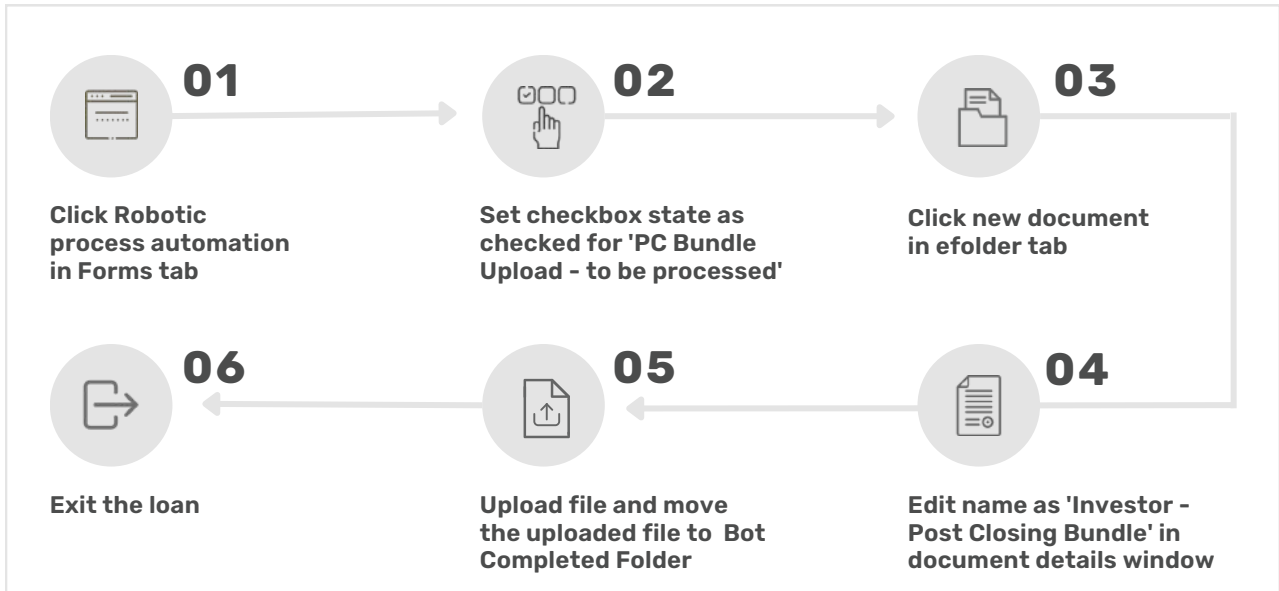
01

Click Robotic process automation in Forms tab

02

Set checkbox state as checked for 'PC Bundle Upload - to be processed'

03

Click new document in efolder tab

06

Exit the loan

05

Upload file and move the uploaded file to Bot Completed Folder

04

Edit name as 'Investor - Post Closing Bundle' in document details window